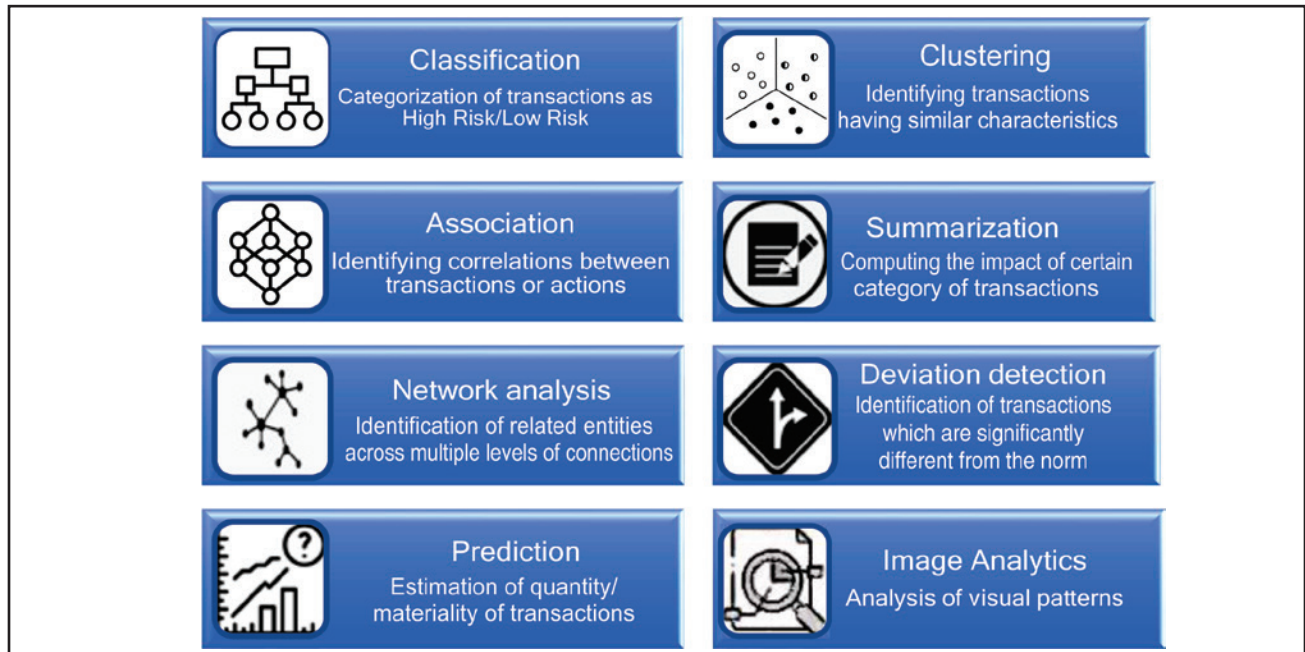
Classification
Categorization of transactions as High Risk/Low Risk

Clustering
Identifying transactions having similar characteristics

Association
Identifying correlations between transactions or actions

Summarization
Computing the impact of certain category of transactions

Network analysis
Identification of related entities across multiple levels of connections

Deviation detection
Identification of transactions which are significantly different from the norm

Prediction
Estimation of quantity/ materiality of transactions

Image Analytics
Analysis of visual patterns